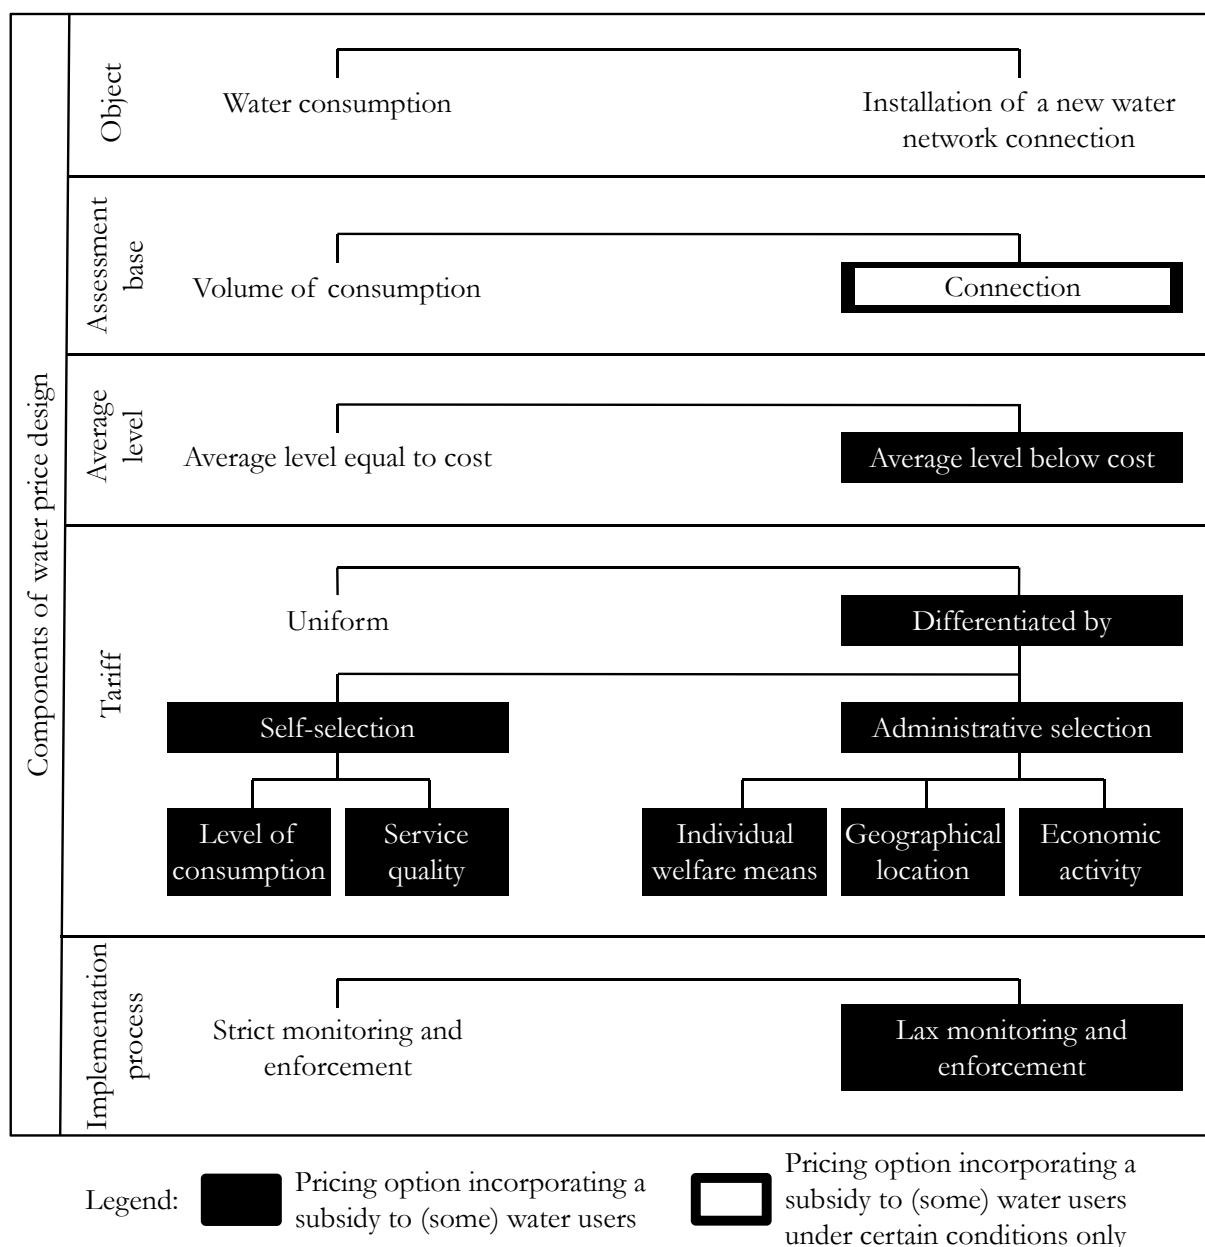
Components of water price design

Object

Water consumption

Installation of a new water network connection

Assessment base

Volume of consumption

Connection

Average level

Average level equal to cost

Average level below cost

Tariff

Uniform

Differentiated by

Self-selection

Administrative selection

Level of consumption

Service quality

Individual welfare means

Geographical location

Economic activity

Implementation process

Strict monitoring and enforcement

Lax monitoring and enforcement

Legend: Pricing option incorporating a subsidy to (some) water users

Pricing option incorporating a subsidy to (some) water users under certain conditions only